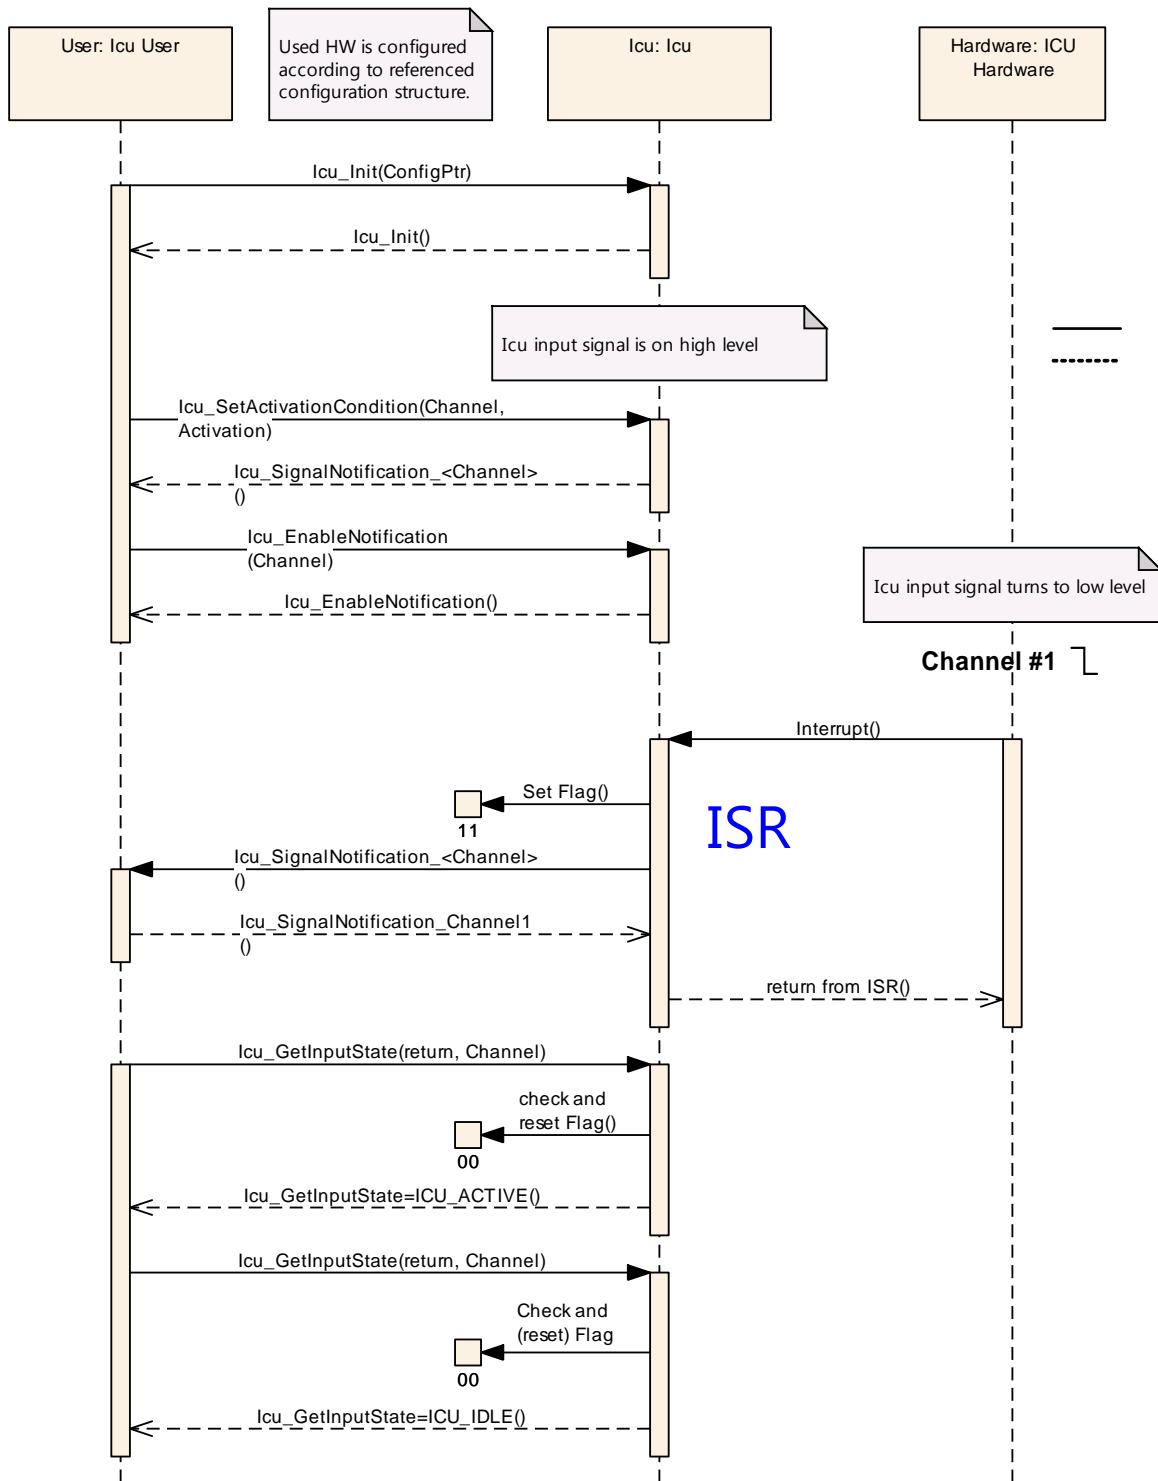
User: Icu User

Used HW is configured according to referenced configuration structure.

Icu: Icu

Hardware: ICU Hardware

Icu_Init(ConfigPtr)

Icu_Init()

Icu input signal is on high level

Icu_SetActivationCondition(Channel, Activation)

Icu_SignalNotification_<Channel> ()

Icu_EnableNotification (Channel)

Icu_EnableNotification()

Icu input signal turns to low level

Channel #1

Interrupt()

Set Flag()

11

ISR

Icu_SignalNotification_<Channel> ()

Icu_SignalNotification_Channel1 ()

return from ISR()

Icu_GetInputState(return, Channel)

check and reset Flag()

00

Icu_GetInputState=ICU_ACTIVE()

Icu_GetInputState(return, Channel)

Check and (reset) Flag

00

Icu_GetInputState=ICU_IDLE()